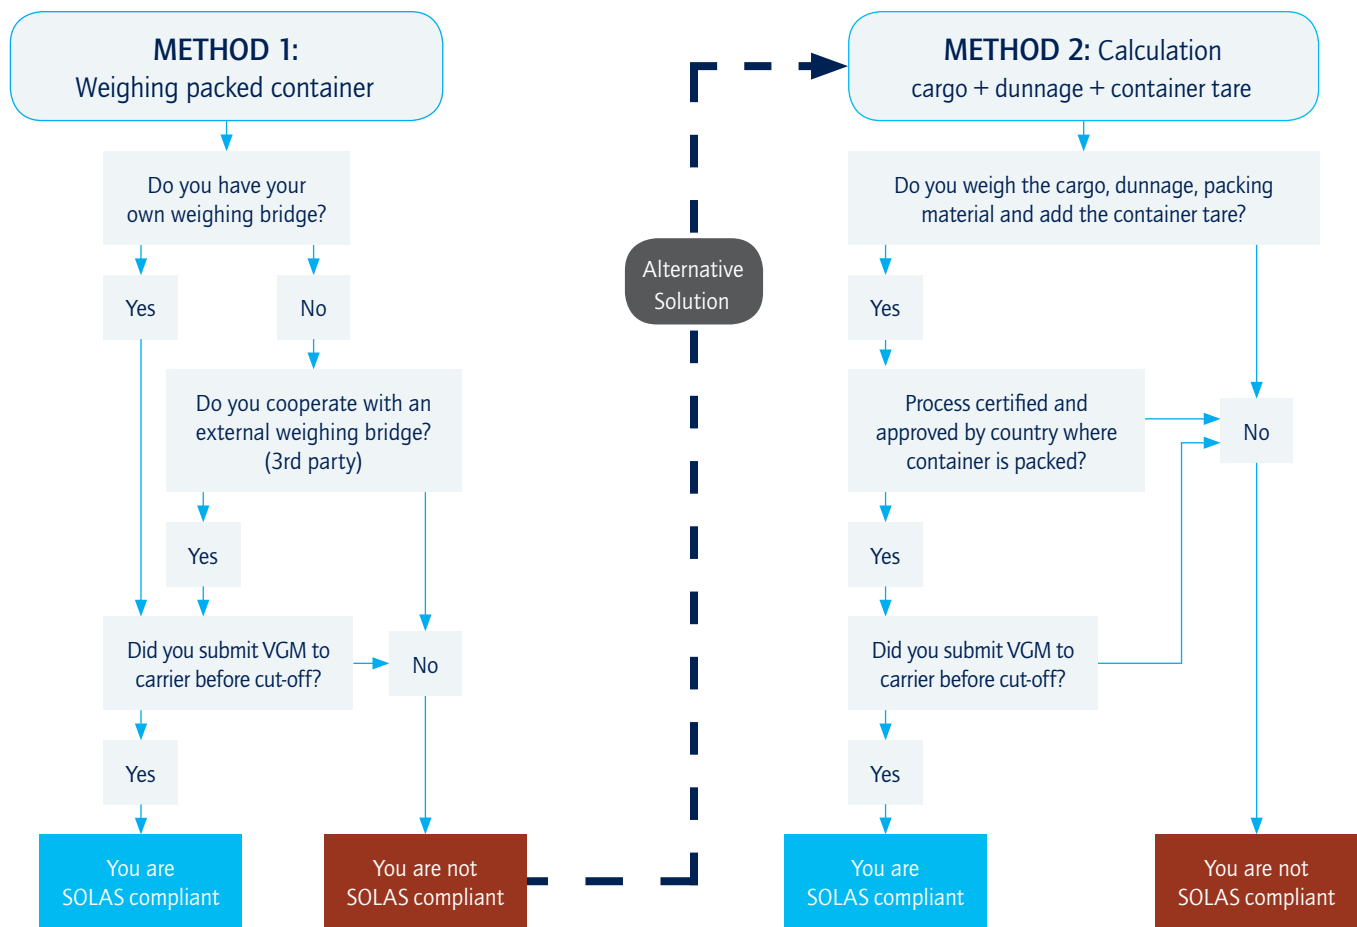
METHOD 1:
Weighing packed container

Do you have your own weighing bridge?

Yes

No

Do you cooperate with an external weighing bridge? (3rd party)

Yes

Did you submit VGM to carrier before cut-off?

No

Yes

You are SOLAS compliant

You are not SOLAS compliant

Alternative Solution

METHOD 2: Calculation
cargo + dunnage + container tare

Do you weigh the cargo, dunnage, packing material and add the container tare?

Yes

Process certified and approved by country where container is packed?

No

Yes

Did you submit VGM to carrier before cut-off?

Yes

You are SOLAS compliant

You are not SOLAS compliant